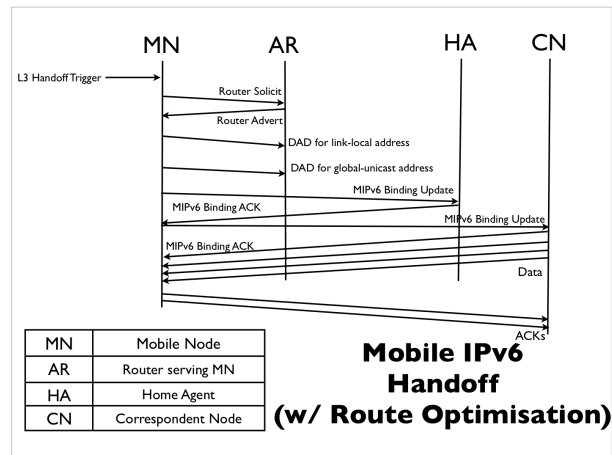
MN AR HA CN

L3 Handoff Trigger

Router Solicit

Router Advert

DAD for link-local address

DAD for global-unicast address

MIPv6 Binding Update

MIPv6 Binding ACK

MIPv6 Binding Update

MIPv6 Binding ACK

Data

ACKs

| MN | Mobile Node |
|---|---|
| AR | Router serving MN |
| HA | Home Agent |
| CN | Correspondent Node |

Mobile IPv6 Handoff (w/ Route Optimisation)